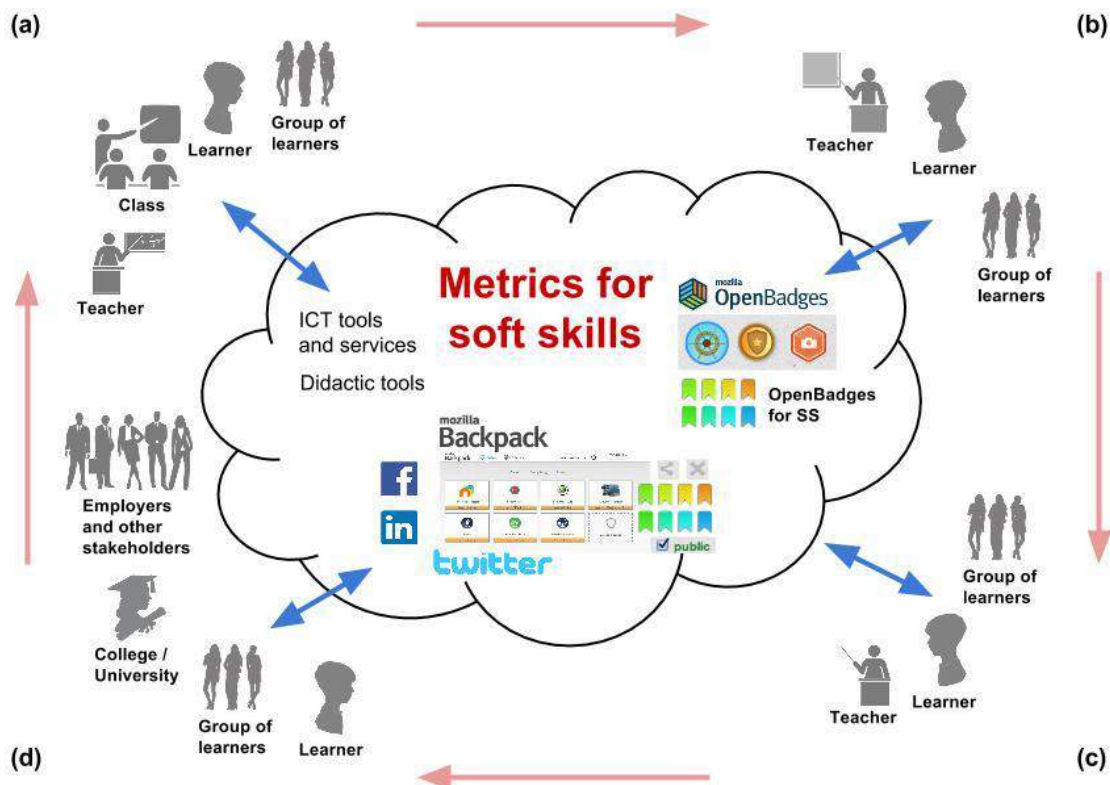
(a)

Learner

Group of learners

Class

Teacher

(b)

Teacher

Learner

Group of learners

Metrics for soft skills

ICT tools and services

Didactic tools

mozilla OpenBadges

OpenBadges for SS

mozilla Backpack

public

twitter

Employers and other stakeholders

College / University

Group of learners

Learner

Group of learners

Teacher

Learner

(d)

(c)